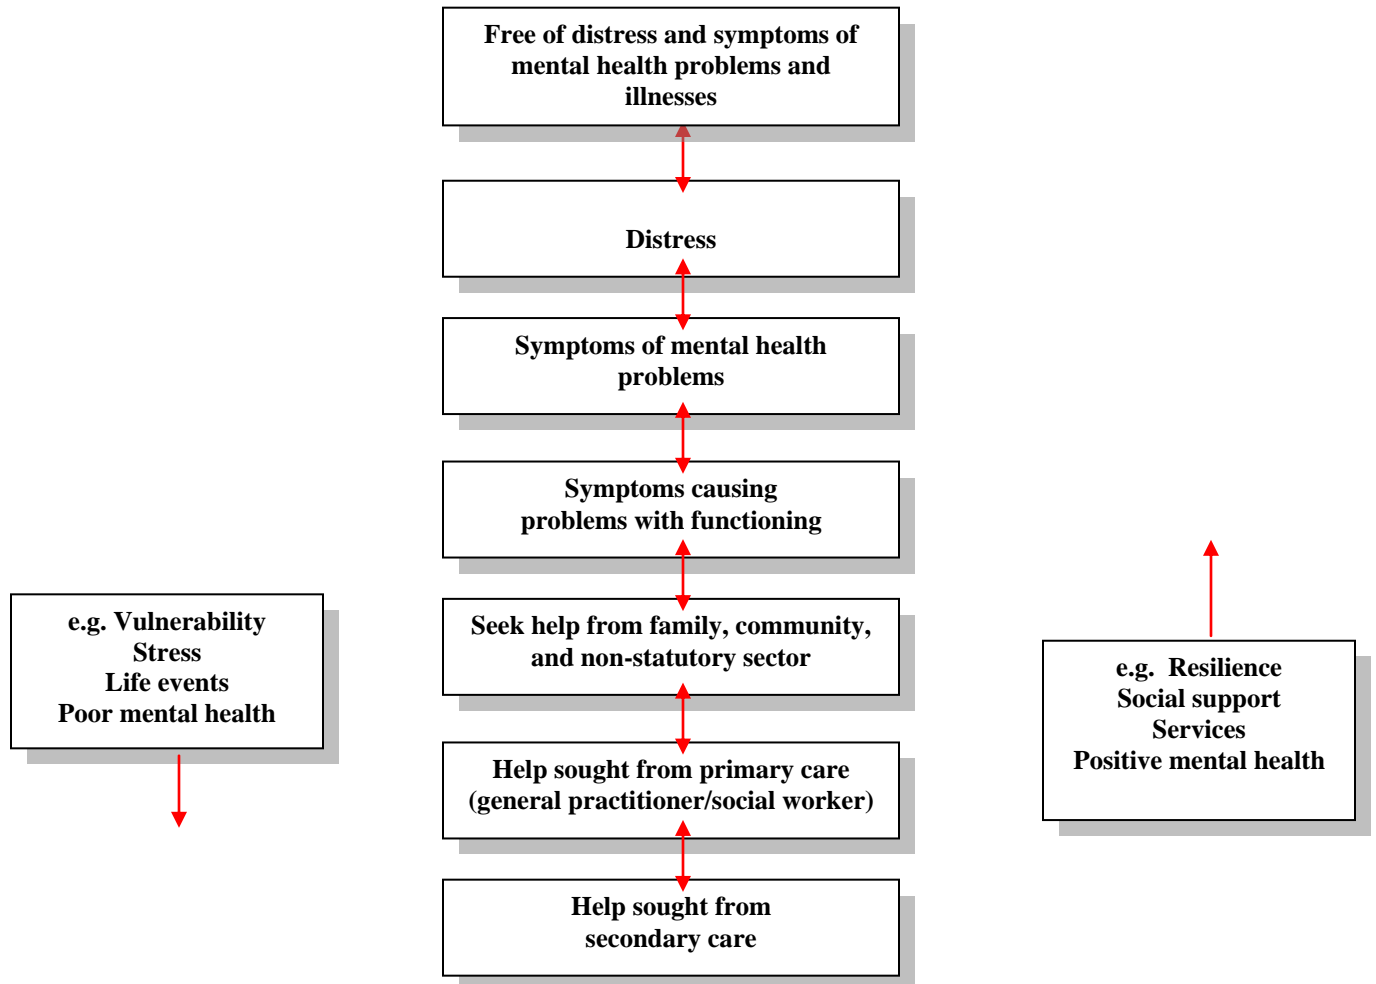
Free of distress and symptoms of mental health problems and illnesses

Distress

Symptoms of mental health problems

Symptoms causing problems with functioning

Seek help from family, community, and non-statutory sector

Help sought from primary care (general practitioner/social worker)

Help sought from secondary care

e.g. Vulnerability
Stress
Life events
Poor mental health

e.g. Resilience
Social support
Services
Positive mental health